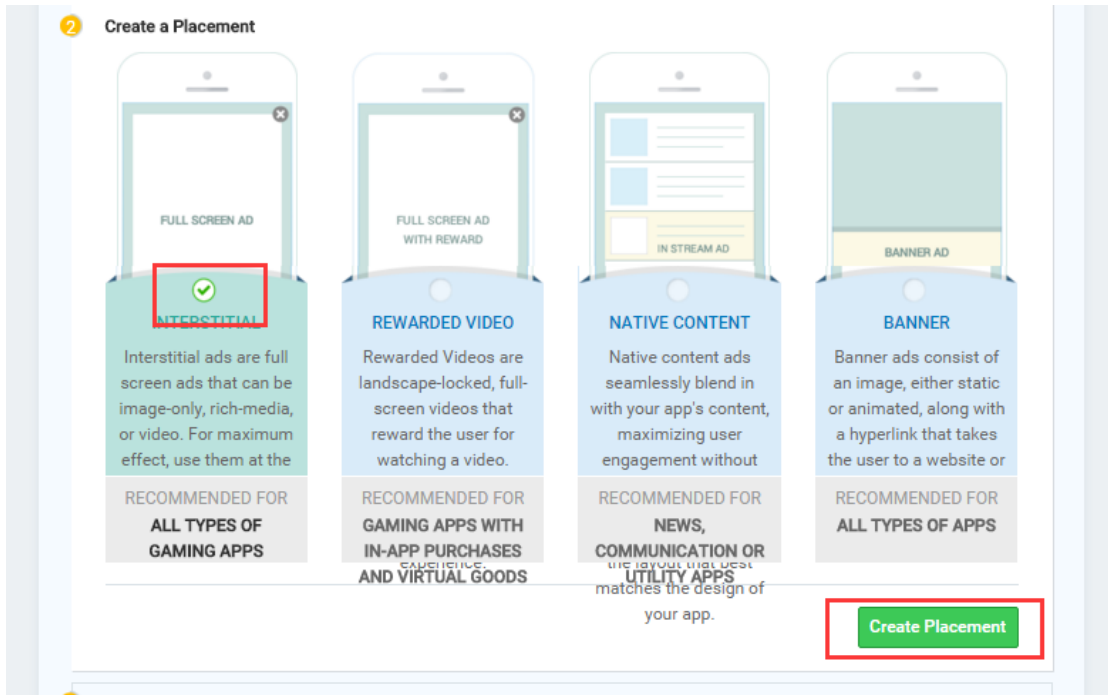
2 Create a Placement

FULL SCREEN AD

INTERSTITIAL

Interstitial ads are full screen ads that can be image-only, rich-media, or video. For maximum effect, use them at the

RECOMMENDED FOR
ALL TYPES OF GAMING APPS

FULL SCREEN AD WITH REWARD

REWARDED VIDEO

Rewarded Videos are landscape-locked, full-screen videos that reward the user for watching a video.

RECOMMENDED FOR
GAMING APPS WITH IN-APP PURCHASES AND VIRTUAL GOODS

experience.

IN STREAM AD

NATIVE CONTENT

Native content ads seamlessly blend in with your app's content, maximizing user engagement without

RECOMMENDED FOR
NEWS, COMMUNICATION OR UTILITY APPS

the layout that best matches the design of your app.

BANNER AD

BANNER

Banner ads consist of an image, either static or animated, along with a hyperlink that takes the user to a website or

RECOMMENDED FOR
ALL TYPES OF APPS

Create Placement